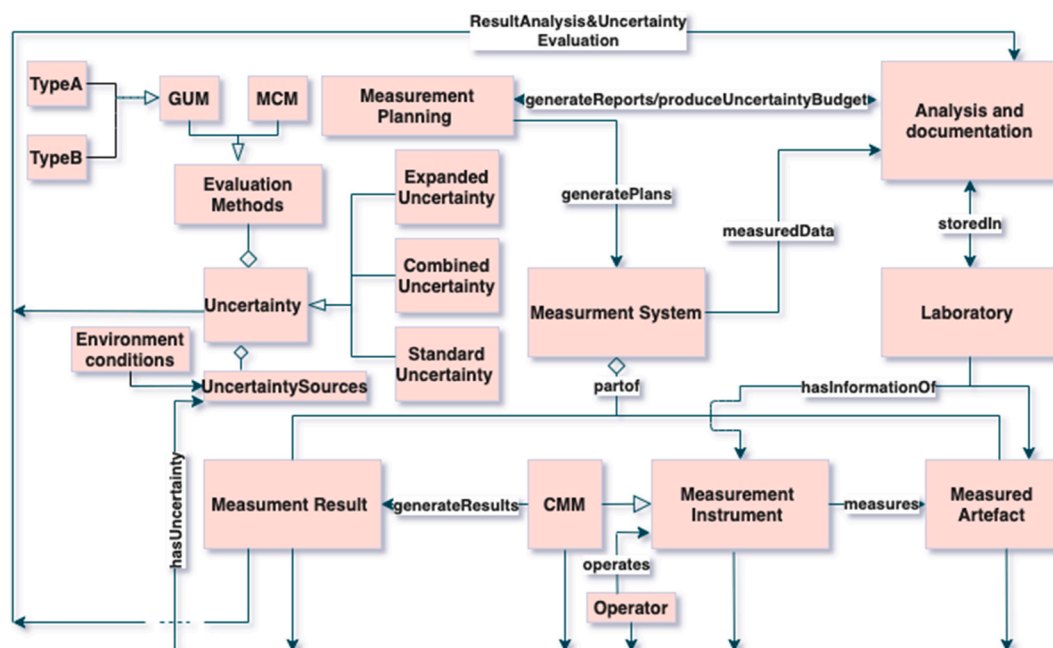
ResultAnalysis&Uncertainty Evaluation

TypeA

TypeB

GUM

MCM

Measurement Planning

generateReports/produceUncertaintyBudget

Analysis and documentation

Evaluation Methods

Expanded Uncertainty

generatePlans

measuredData

storedIn

Combined Uncertainty

Uncertainty

Measurment System

Laboratory

Environment conditions

Standard Uncertainty

UncertaintySources

partof

hasInformationOf

hasUncertainty

Measument Result

generateResults

CMM

Measurement Instrument

measures

Measured Artefact

operates

Operator